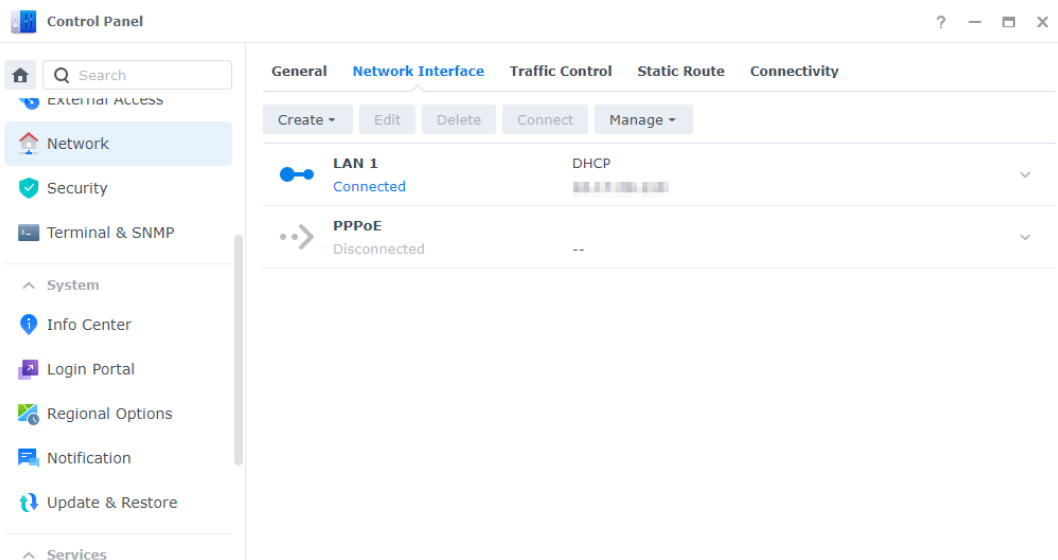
Control Panel

? — ☐ ✕

Search

External Access

Network

Security

Terminal & SNMP

System

Info Center

Login Portal

Regional Options

Notification

Update & Restore

Services

General | Network Interface | Traffic Control | Static Route | Connectivity

Create ▾ | Edit | Delete | Connect | Manage ▾

| | | |
|---|---|---|
| LAN 1 | DHCP | |
| Connected | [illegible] | |
| PPPoE | | |
| Disconnected | -- | |